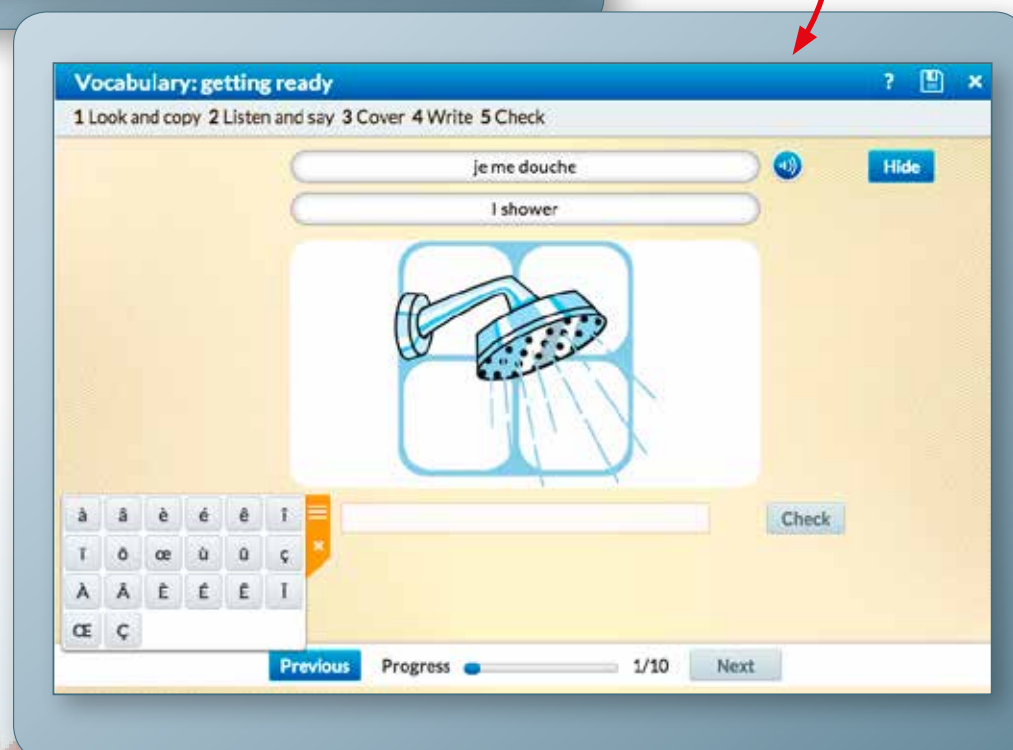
Vocabulary: getting ready

? × 

1 Look and copy 2 Listen and say 3 Cover 4 Write 5 Check

je me douche

I shower

Hide

| à | â | è | é | ê | î |
|---|---|---|---|---|---|
| ï | ô | œ | ù | û | ç |
| À | Â | È | É | Ê | Î |
| Œ | Ç | | | | |

Check

Previous Progress 1/10 Next